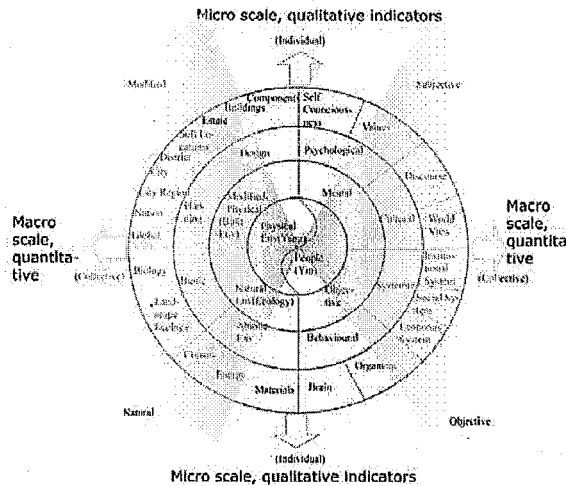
Micro scale, qualitative indicators

(Individual)

Multifold

Subjective

Component Buildings

Self Conscious ness

Estate

Values

Self Location

Design

Psychological

District

Discourse

City

City Region

Mental

Nation

Modified Physical (Built Env)

Cultural

World View

Global

Physical Env (Yang)

People (Yin)

Institutional System

Macro scale, quantitative

Macro scale, quantitative

(Collective)

(Collective)

Biology

Biotic

Natural Env (Ecology)

Objective

Systemic

Social System

Landscape Ecology

Corporate System

Abiotic Env

Behavioural

Organism

Climate

Energy

Materials

Brain

Natural

Objective

(Individual)

Micro scale, qualitative indicators